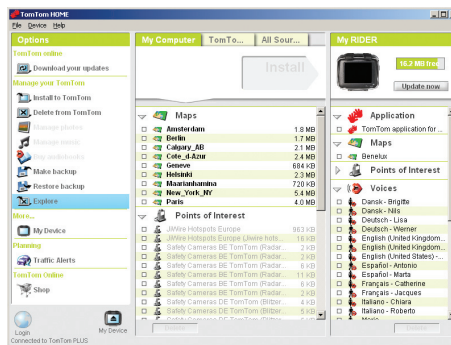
TomTom HOME

File Device Help

Options

TomTom online

Download your updates

Manage your TomTom

Install to TomTom

Delete from TomTom

Manage photos

Manage music

Buy audiobooks

Make backup

Restore backup

Explore

More...

My Device

Planning

Traffic Alerts

TomTom Online

Shop

Login

My Device

Connected to TomTom PLUS

My Computer | TomTo... | All Sour...

Install

Maps

| | |
|---|---|
| Amsterdam | 1.8 MB |
| Berlin | 1.7 MB |
| Calgary_AB | 2.1 MB |
| Cote_d-Azur | 2.4 MB |
| Geneve | 684 KB |
| Helsinki | 2.3 MB |
| Maarianhamina | 720 KB |
| New_York_NY | 5.4 MB |
| Paris | 4.0 MB |

Points of Interest

| | |
|---|---|
| JiWire Hotspots Europe | 983 KB |
| JiWire Hotspots Europe (Jiwire hots... | 16 KB |
| Safety Cameras BE TomTom (Radar... | 2 KB |
| Safety Cameras BE TomTom (Radar... | 3 KB |
| Safety Cameras BE TomTom (Radar... | 8 KB |
| Safety Cameras BE TomTom (Radar... | 11 KB |
| Safety Cameras BE TomTom (Radar... | 6 KB |
| Safety Cameras BE TomTom (Radar... | 2 KB |
| Safety Cameras DE TomTom (Bitzer... | 3 KB |
| Safety Cameras DE TomTom (Bitzer... | 3 KB |

My RIDER

16.2 MB free

Update now

Application

TomTom application for ...

Maps

Benelux

Points of Interest

Voices

Dansk - Brigitte
Dansk - Nils
Deutsch - Lisa
Deutsch - Werner
English (United Kingdom...
English (United Kingdom...
English (United States) -...
Español - Antonio
Español - Marta
Français - Catherine
Français - Jacques
Italiano - Chiara
Italiano - Roberto